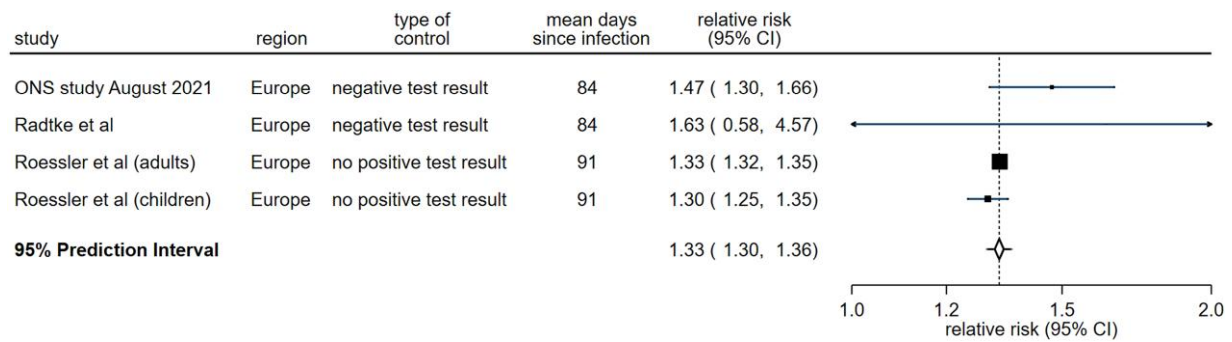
| study | region | type of control | mean days since infection | relative risk (95% CI) |
|---|---|---|---|---|
| ONS study August 2021 | Europe | negative test result | 84 | 1.47 ( 1.30, 1.66) |
| Radtke et al | Europe | negative test result | 84 | 1.63 ( 0.58, 4.57) |
| Roessler et al (adults) | Europe | no positive test result | 91 | 1.33 ( 1.32, 1.35) |
| Roessler et al (children) | Europe | no positive test result | 91 | 1.30 ( 1.25, 1.35) |
| **95% Prediction Interval** | | | | 1.33 ( 1.30, 1.36) |

1.0 1.2 1.5 2.0
relative risk (95% CI)